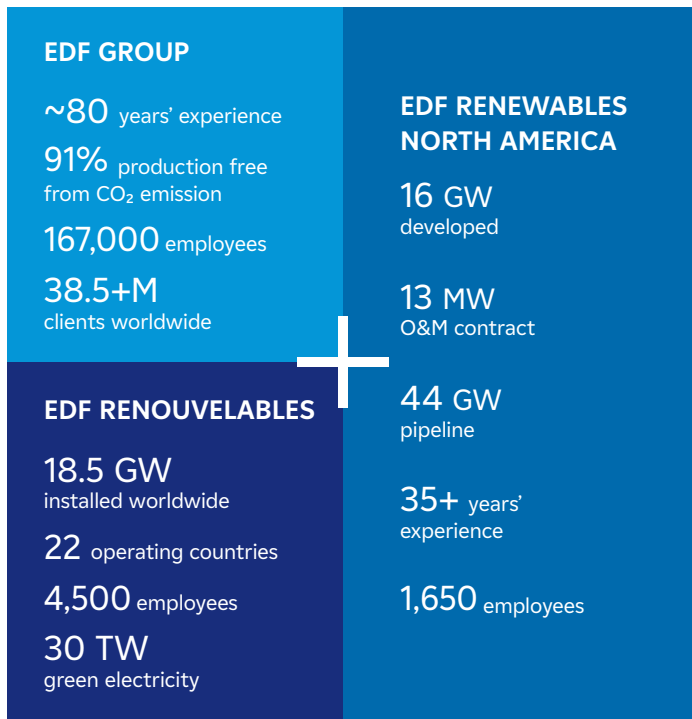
EDF GROUP

~80 years' experience

91% production free from $CO_2$ emission

167,000 employees

38.5+M clients worldwide

EDF RENOUVELABLES

18.5 GW installed worldwide

22 operating countries

4,500 employees

30 TW green electricity

EDF RENEWABLES NORTH AMERICA

16 GW developed

13 MW O&M contract

44 GW pipeline

35+ years' experience

1,650 employees